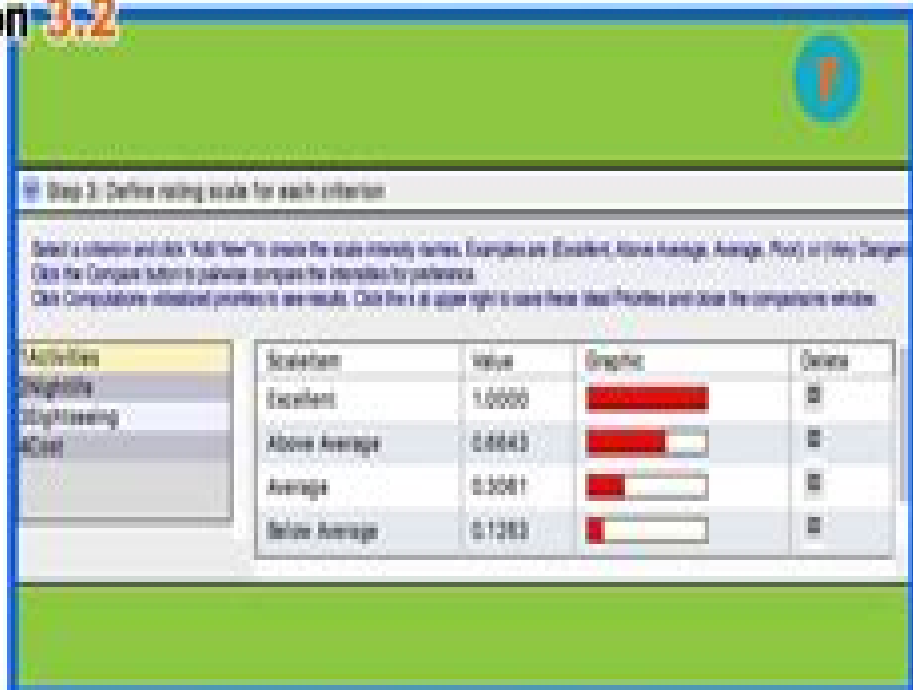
on 3.2

Step 3: Define rating scale for each criterion

Select a criterion and click "Add New" to create the scale intensity names. Examples are (Excellent, Above Average, Average, Poor) or (Very Dangerous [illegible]
Click the Compare button to pairwise compare the intensities by preference.
Click Computations: idealized priorities to see results. Click the x at upper right to save these ideal Priorities and close the comparisons window.

1Activities
2Nightlife
3Sightseeing
4Cost

| ScaleItem | Value | Graphic | Delete |
|---|---|---|---|
| Excellent | 1.0000 | | |
| Above Average | 0.6643 | | |
| Average | 0.3061 | | |
| Below Average | 0.1363 | | |